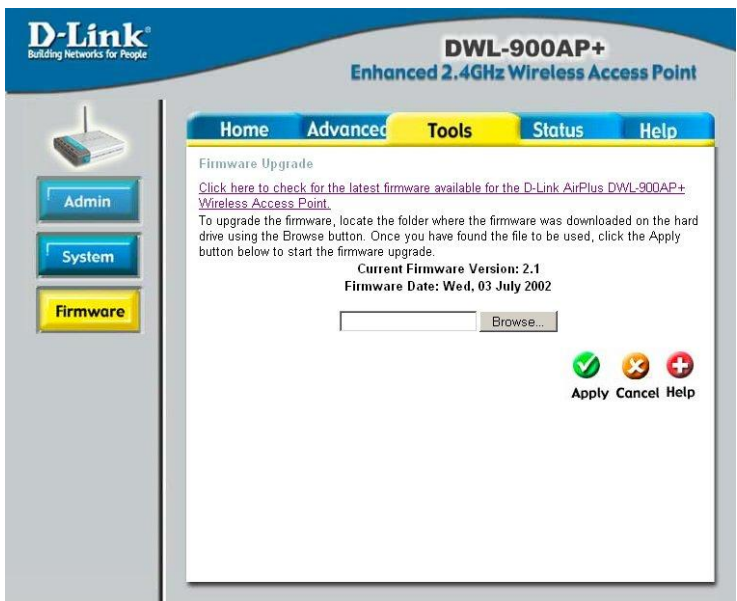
D-Link®
Building Networks for People

DWL-900AP+
Enhanced 2.4GHz Wireless Access Point

Home
Advanced
Tools
Status
Help

Admin
System
Firmware

Firmware Upgrade

Click here to check for the latest firmware available for the D-Link AirPlus DWL-900AP+ Wireless Access Point.

To upgrade the firmware, locate the folder where the firmware was downloaded on the hard drive using the Browse button. Once you have found the file to be used, click the Apply button below to start the firmware upgrade.

Current Firmware Version: 2.1
Firmware Date: Wed, 03 July 2002

Browse...

Apply Cancel Help